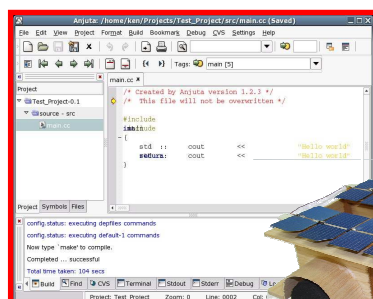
Anjuta: /home/ken/Projects/Test_Project/src/main.cc (Saved)

File Edit View Project Format Build Bookmark Debug CVS Settings Help

Tags: main [5]

main.cc ×

Project

Test_Project-0.1

source - src

main.cc

/* Created by Anjuta version 1.2.3 */
/* This file will not be overwritten */

#include
intinclude
{
std :: cout << "Hello world"
return: cout << "Hello world"
}

Project Symbols Files

config.status: executing depfiles commands
config.status: executing default-1 commands
Now type `make' to compile.
Completed ... successful
Total time taken: 104 secs

Build Find CVS Terminal Stdout Stderr Debug Lo

Project: Test_Project Zoom: 0 Line: 0002 Col: